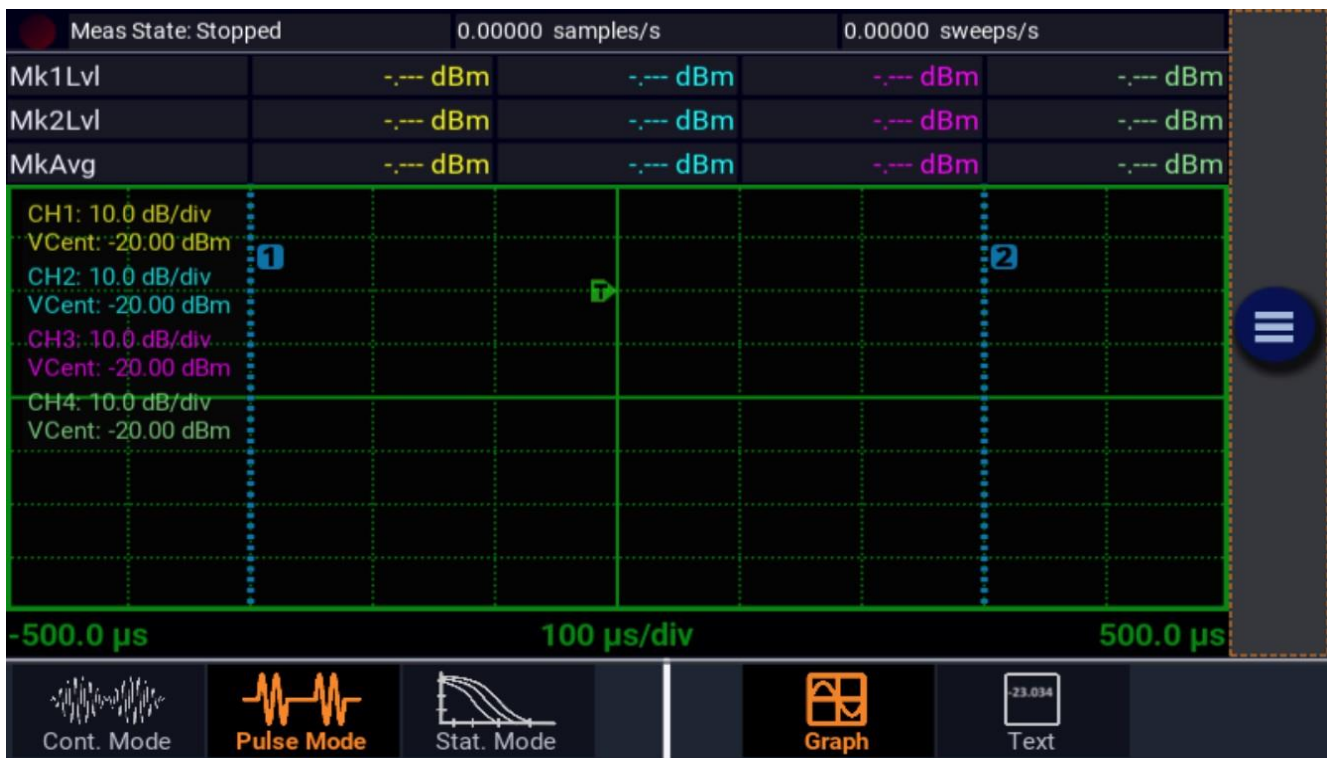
Meas State: Stopped | 0.00000 samples/s | 0.00000 sweeps/s

| Mk1Lvl | -.--- dBm | -.--- dBm | -.--- dBm | -.--- dBm |
|---|---|---|---|---|
| Mk2Lvl | -.--- dBm | -.--- dBm | -.--- dBm | -.--- dBm |
| MkAvg | -.--- dBm | -.--- dBm | -.--- dBm | -.--- dBm |

CH1: 10.0 dB/div
VCent: -20.00 dBm
CH2: 10.0 dB/div
VCent: -20.00 dBm
CH3: 10.0 dB/div
VCent: -20.00 dBm
CH4: 10.0 dB/div
VCent: -20.00 dBm

1
T
2

-500.0 µs
100 µs/div
500.0 µs

Cont. Mode
Pulse Mode
Stat. Mode
Graph
-23.034
Text